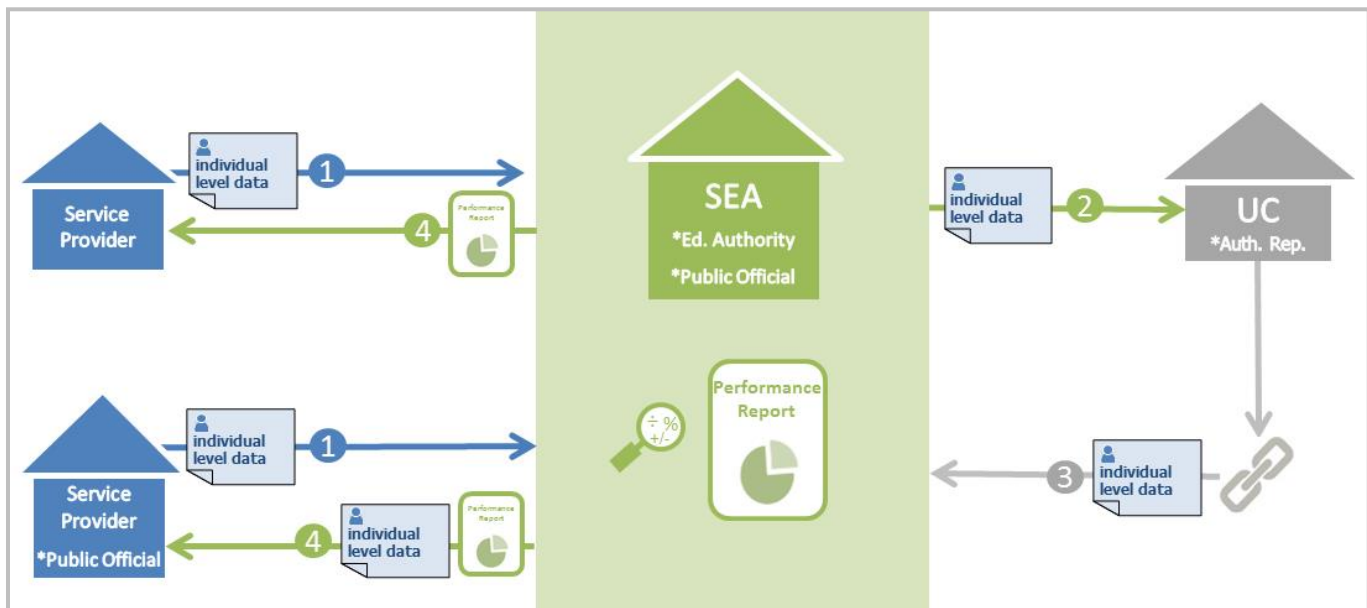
individual level data
1
Service Provider
4
Performance Report
SEA
*Ed. Authority
*Public Official
individual level data
2
UC
*Auth. Rep.
individual level data
1
Service Provider
*Public Official
4
individual level data
Performance Report
÷ %
+/-
Performance Report
3
individual level data